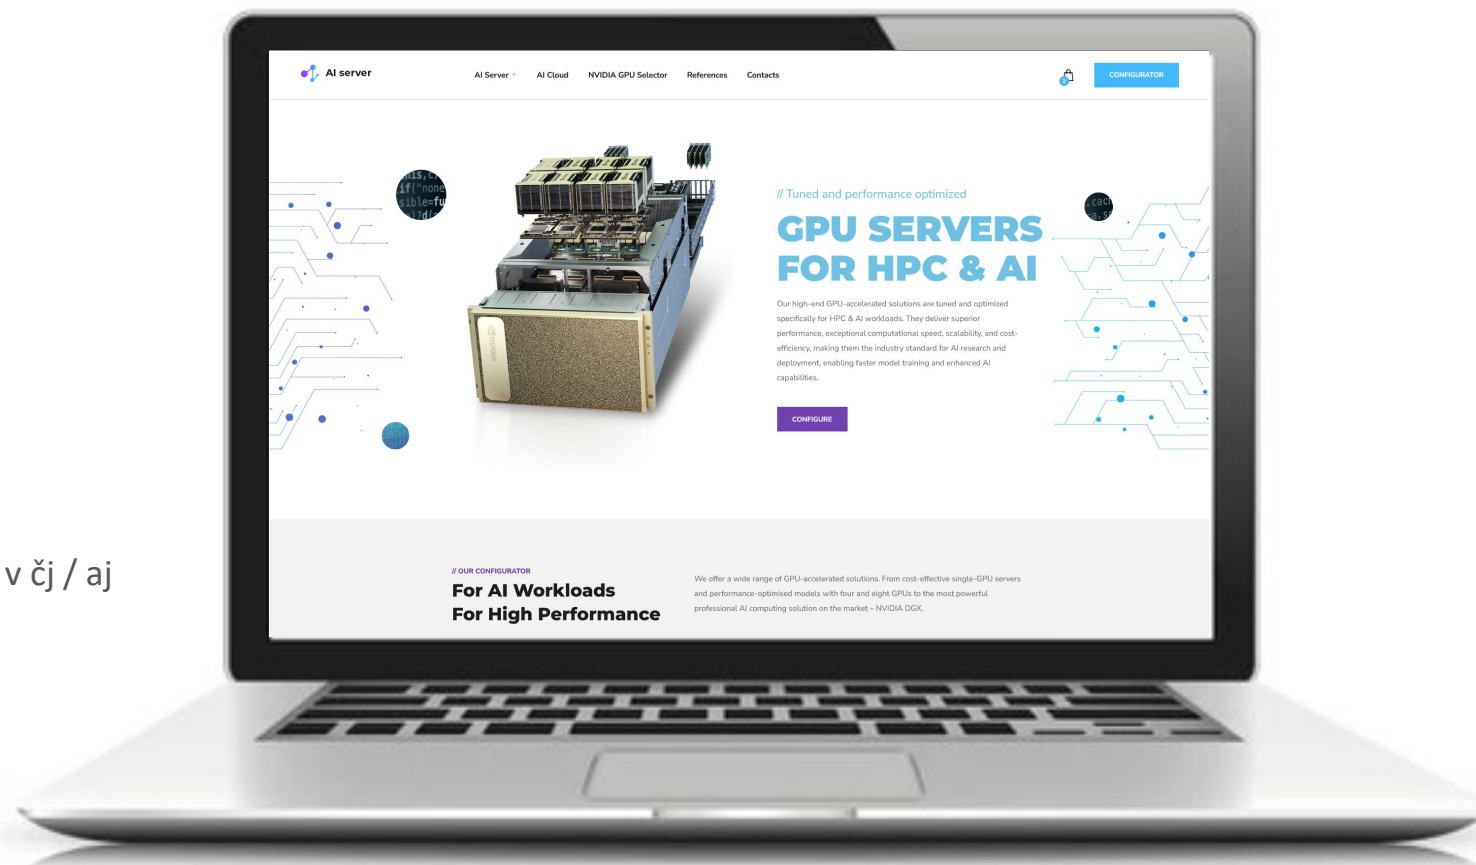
v čj / aj

AI server

AI Server AI Cloud NVIDIA GPU Selector References Contacts

CONFIGURATOR

// Tuned and performance optimized

GPU SERVERS FOR HPC & AI

Our high-end GPU-accelerated solutions are tuned and optimized specifically for HPC & AI workloads. They deliver superior performance, exceptional computational speed, scalability, and cost-efficiency, making them the industry standard for AI research and deployment, enabling faster model training and enhanced AI capabilities.

CONFIGURE

// OUR CONFIGURATOR

For AI Workloads
For High Performance

We offer a wide range of GPU-accelerated solutions. From cost-effective single-GPU servers and performance-optimised models with four and eight GPUs to the most powerful professional AI computing solution on the market – NVIDIA DGX.